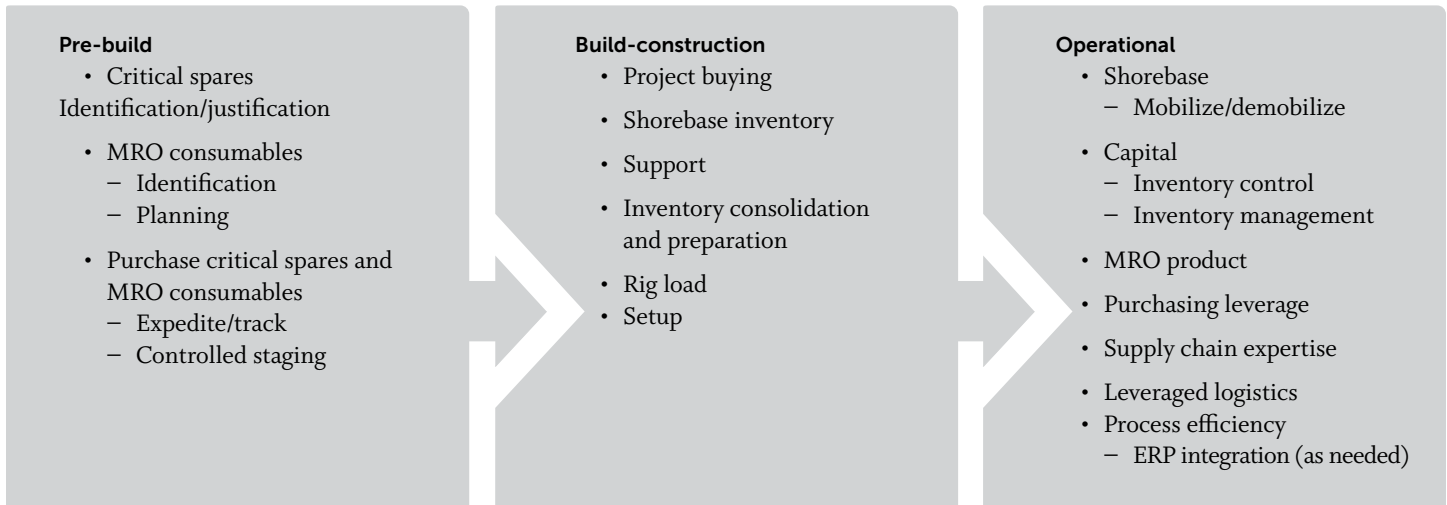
Pre-build
• Critical spares
Identification/justification
• MRO consumables
– Identification
– Planning
• Purchase critical spares and MRO consumables
– Expedite/track
– Controlled staging

Build-construction
• Project buying
• Shorebase inventory
• Support
• Inventory consolidation and preparation
• Rig load
• Setup

Operational
• Shorebase
– Mobilize/demobilize
• Capital
– Inventory control
– Inventory management
• MRO product
• Purchasing leverage
• Supply chain expertise
• Leveraged logistics
• Process efficiency
– ERP integration (as needed)